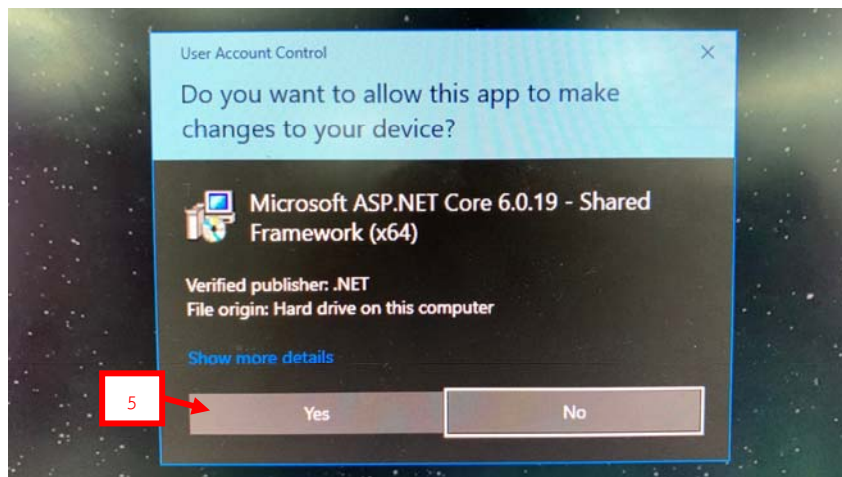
User Account Control

×

Do you want to allow this app to make changes to your device?

Microsoft ASP.NET Core 6.0.19 - Shared Framework (x64)

Verified publisher: .NET
File origin: Hard drive on this computer

Show more details

5

Yes

No